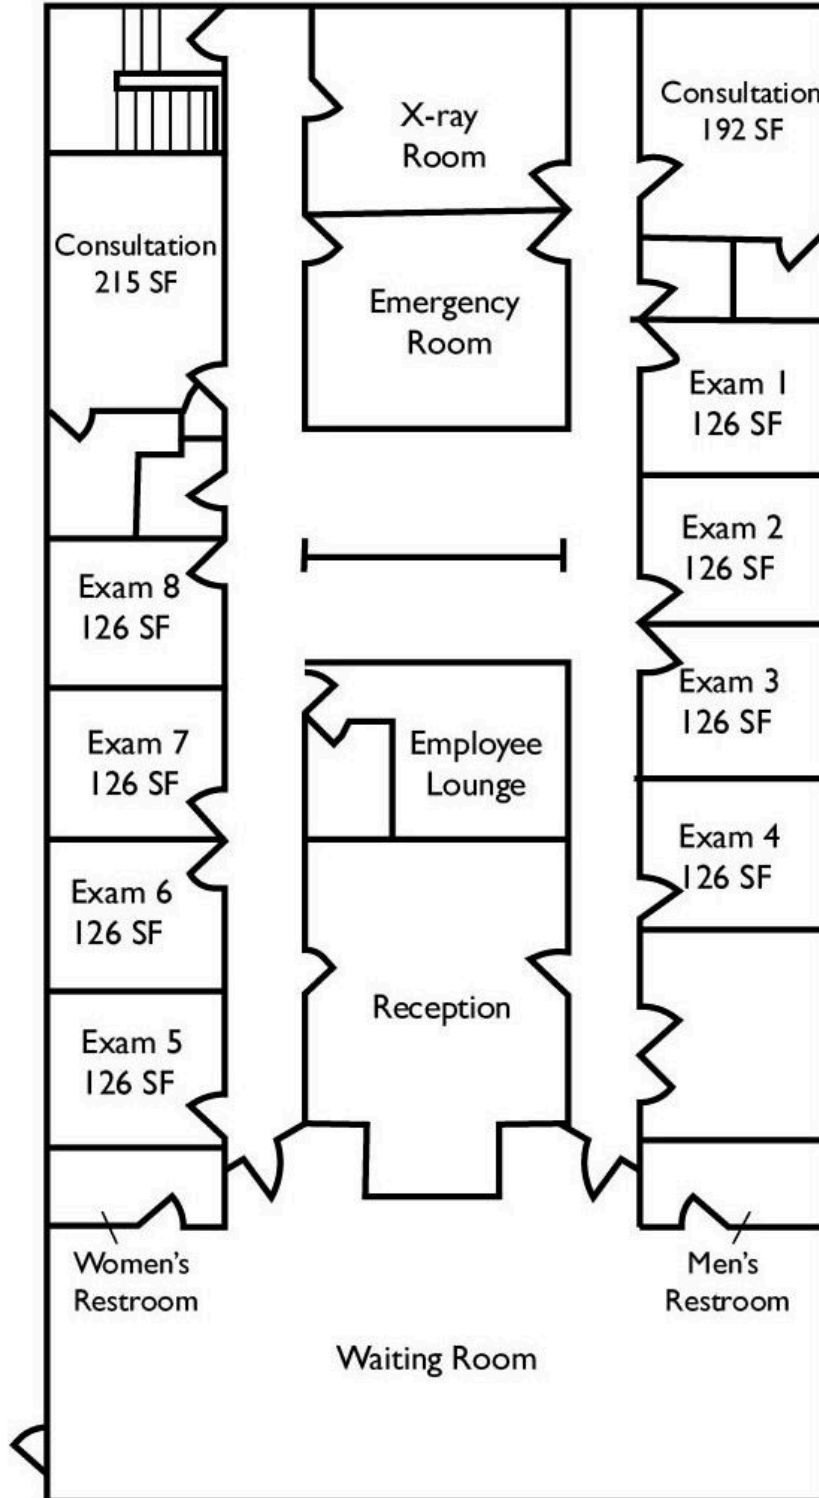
X-ray Room

Consultation 192 SF

Consultation 215 SF

Emergency Room

Exam 1 126 SF

Exam 2 126 SF

Exam 8 126 SF

Exam 3 126 SF

Exam 7 126 SF

Employee Lounge

Exam 4 126 SF

Exam 6 126 SF

Reception

Exam 5 126 SF

Women's Restroom

Men's Restroom

Waiting Room